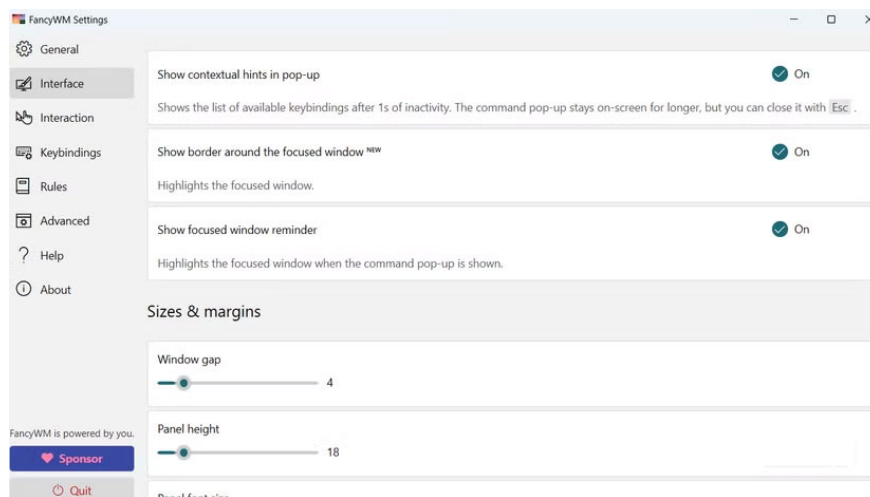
FancyWM Settings

General
Interface
Interaction
Keybindings
Rules
Advanced
Help
About

Show contextual hints in pop-up
On
Shows the list of available keybindings after 1s of inactivity. The command pop-up stays on-screen for longer, but you can close it with Esc .

Show border around the focused window NEW
On
Highlights the focused window.

Show focused window reminder
On
Highlights the focused window when the command pop-up is shown.

Sizes & margins

Window gap
4

Panel height
18

FancyWM is powered by you.
Sponsor
Quit

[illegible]